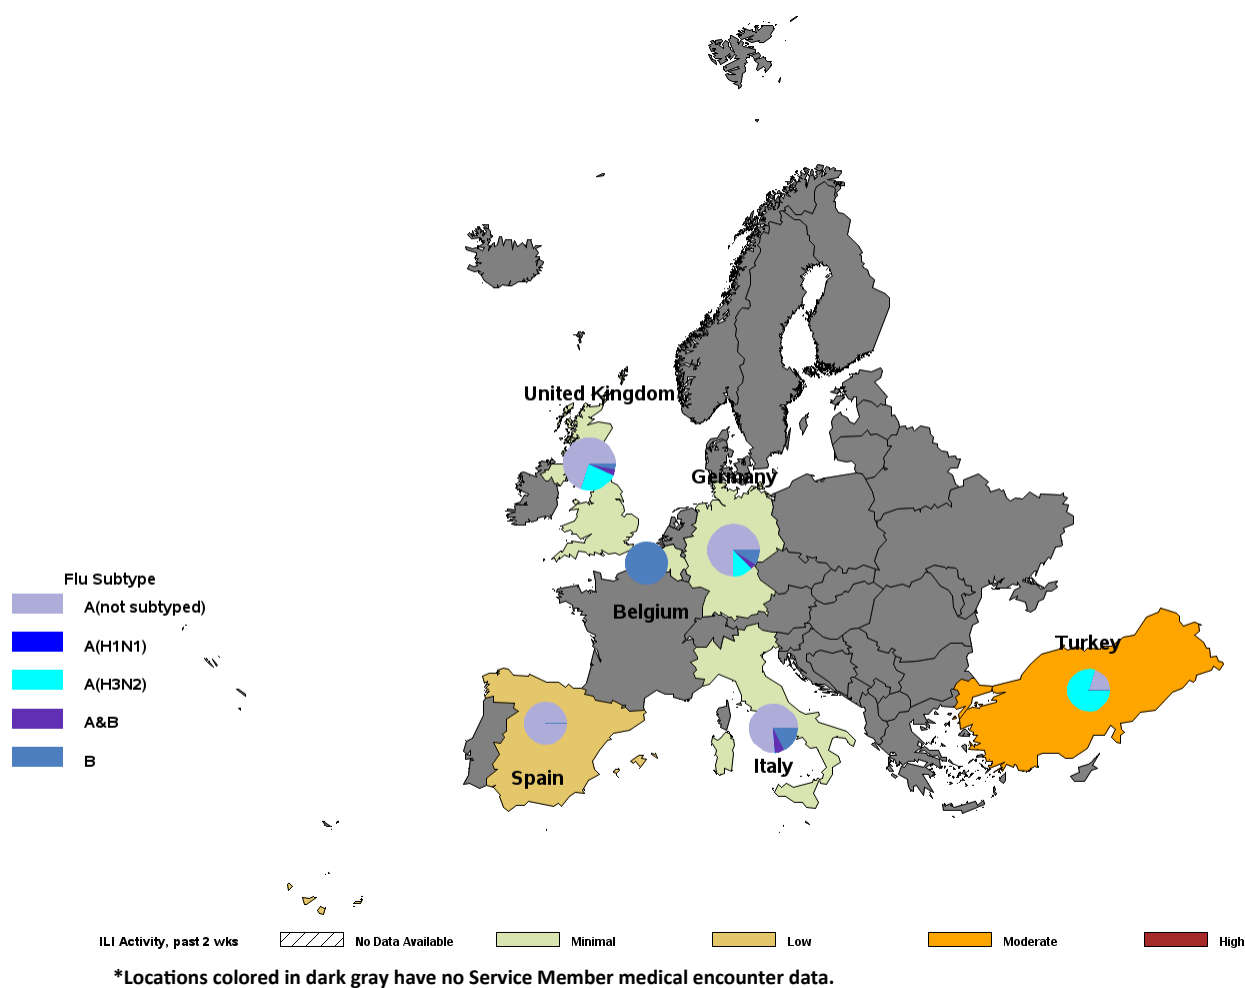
United Kingdom
Germany
Belgium
Turkey
Spain
Italy

Flu Subtype
A(not subtyped)
A(H1N1)
A(H3N2)
A&B
B

ILI Activity, past 2 wks
No Data Available
Minimal
Low
Moderate
High

*Locations colored in dark gray have no Service Member medical encounter data.